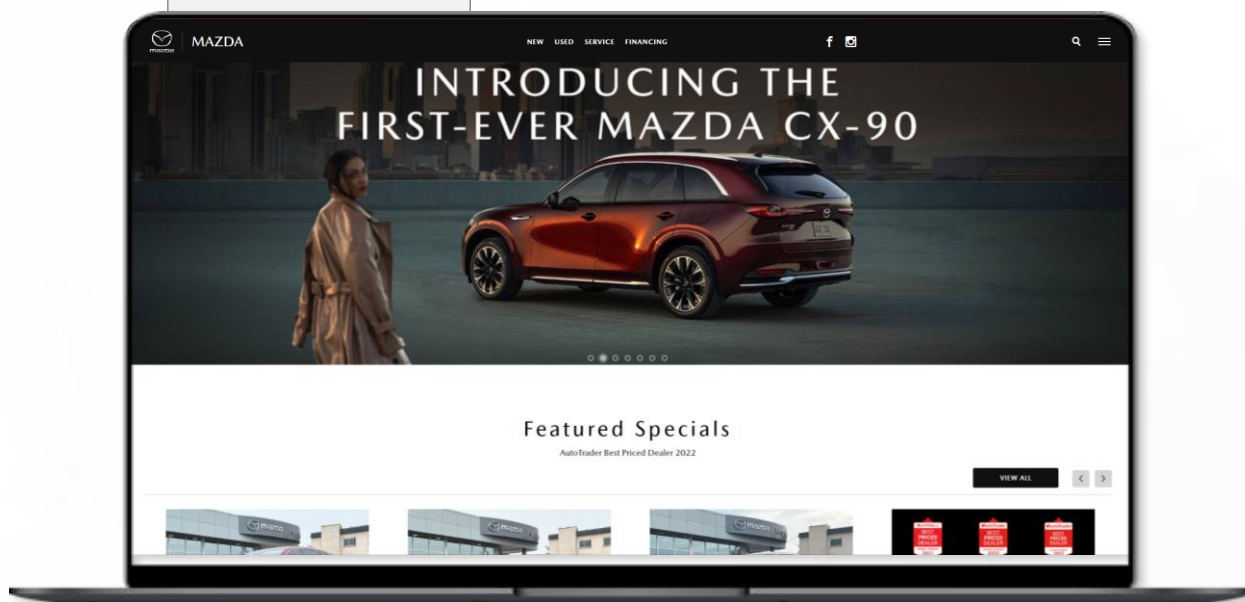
mazda MAZDA

NEW USED SERVICE FINANCING

INTRODUCING THE FIRST-EVER MAZDA CX-90

Featured Specials

AutoTrader Best Priced Dealer 2022

VIEW ALL

BEST PRICED DEALER 2022

BEST PRICED DEALER 2022

BEST PRICED DEALER 2022